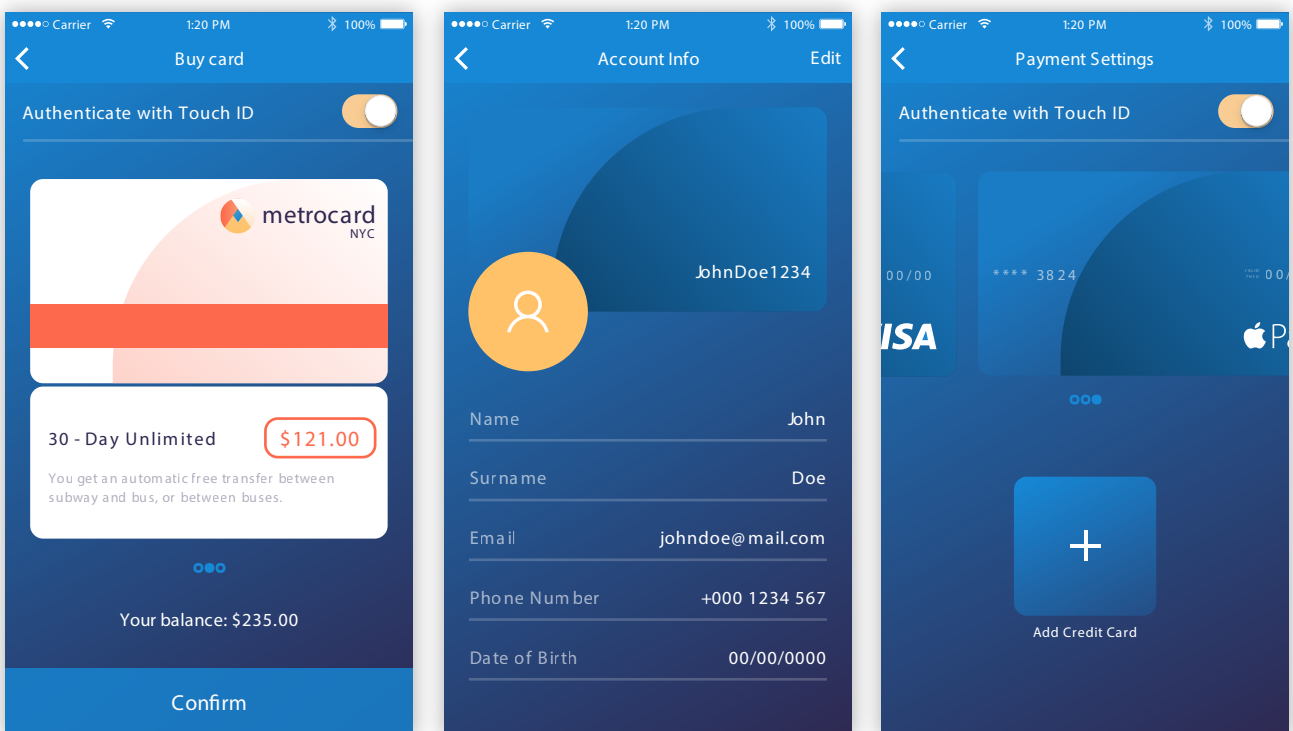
●●●●○ Carrier 1:20 PM 100%

Buy card

Authenticate with Touch ID

metrocard
NYC

30 - Day Unlimited

$121.00

You get an automatic free transfer between subway and bus, or between buses.

Your balance: $235.00

Confirm

●●●●○ Carrier 1:20 PM 100%

Account Info

Edit

JohnDoe1234

Name John

Surname Doe

Email johndoe@mail.com

Phone Number +000 1234 567

Date of Birth 00/00/0000

●●●●○ Carrier 1:20 PM 100%

Payment Settings

Authenticate with Touch ID

00/00

ISA

**** 3824

00/

P

Add Credit Card